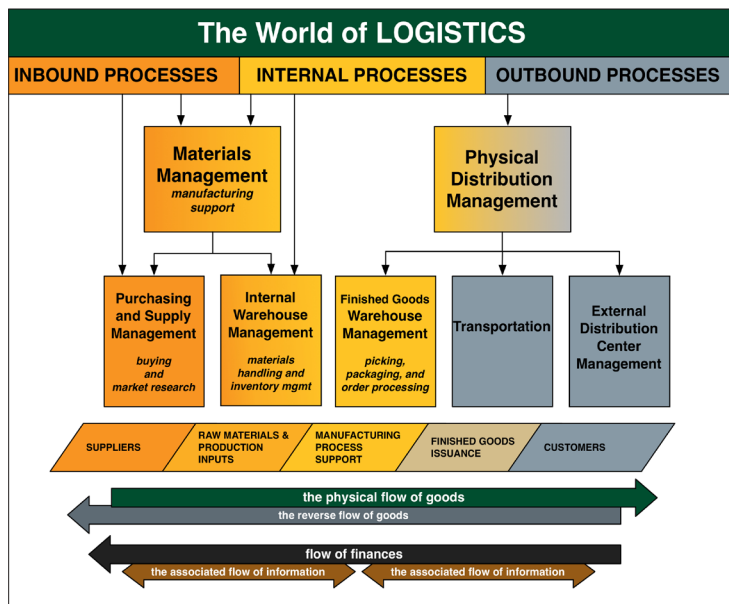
The World of LOGISTICS

INBOUND PROCESSES | INTERNAL PROCESSES | OUTBOUND PROCESSES

Materials Management
manufacturing support

Physical Distribution Management

Purchasing and Supply Management
buying and market research

Internal Warehouse Management
materials handling and inventory mgmt

Finished Goods Warehouse Management
picking, packaging, and order processing

Transportation

External Distribution Center Management

SUPPLIERS | RAW MATERIALS & PRODUCTION INPUTS | MANUFACTURING PROCESS SUPPORT | FINISHED GOODS ISSUANCE | CUSTOMERS

the physical flow of goods

the reverse flow of goods

flow of finances

the associated flow of information

the associated flow of information